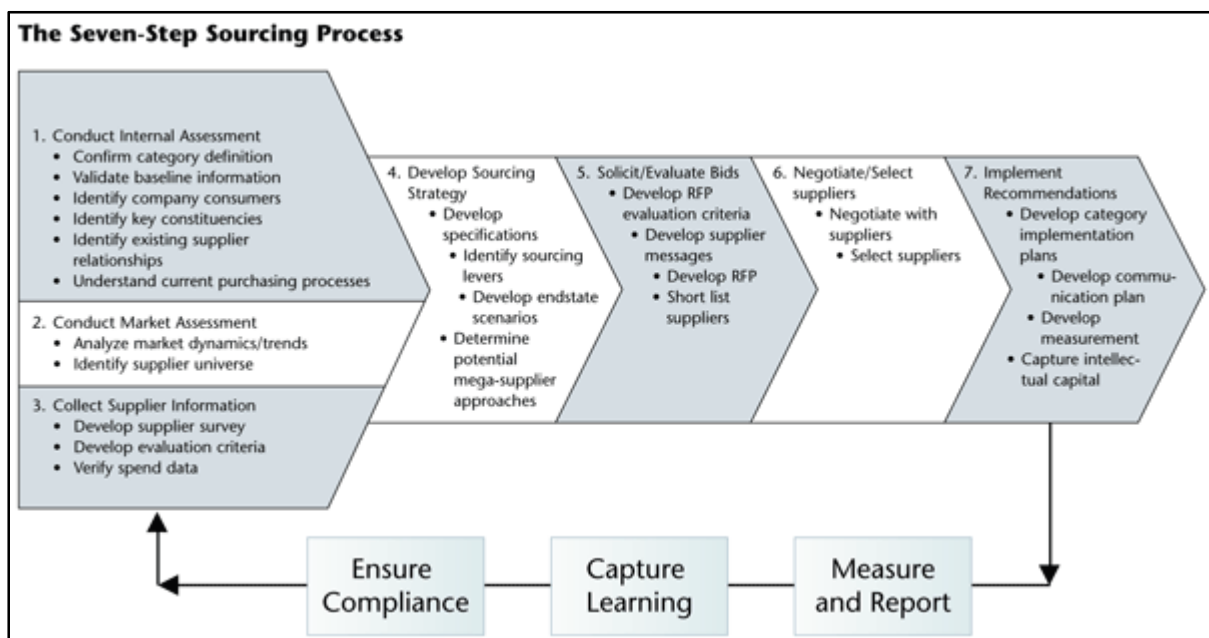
The Seven-Step Sourcing Process

1. Conduct Internal Assessment
- Confirm category definition
- Validate baseline information
- Identify company consumers
- Identify key constituencies
- Identify existing supplier relationships
- Understand current purchasing processes

2. Conduct Market Assessment
- Analyze market dynamics/trends
- Identify supplier universe

3. Collect Supplier Information
- Develop supplier survey
- Develop evaluation criteria
- Verify spend data

4. Develop Sourcing Strategy
- Develop specifications
- Identify sourcing levers
- Develop endstate scenarios
- Determine potential mega-supplier approaches

5. Solicit/Evaluate Bids
- Develop RFP evaluation criteria
- Develop supplier messages
- Develop RFP
- Short list suppliers

6. Negotiate/Select suppliers
- Negotiate with suppliers
- Select suppliers

7. Implement Recommendations
- Develop category implementation plans
- Develop communication plan
- Develop measurement
- Capture intellectual capital

Ensure Compliance

Capture Learning

Measure and Report